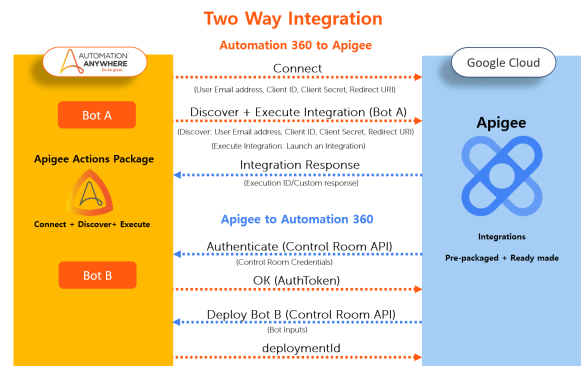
Two Way Integration

Automation 360 to Apigee

AUTOMATION ANYWHERE
Go be great.

Google Cloud

Connect
(User Email address, Client ID, Client Secret, Redirect URI)

Bot A

Discover + Execute Integration (Bot A)
(Discover: User Email address, Client ID, Client Secret, Redirect URI)
(Execute Integration: Launch an Integration)

Apigee

Apigee Actions Package

Integration Response
(Execution ID/Custom response)

Connect + Discover+ Execute

Apigee to Automation 360

Authenticate (Control Room API)
(Control Room Credentials)

Integrations

Pre-packaged + Ready made

Bot B

OK (AuthToken)

Deploy Bot B (Control Room API)
(Bot Inputs)

deploymentId